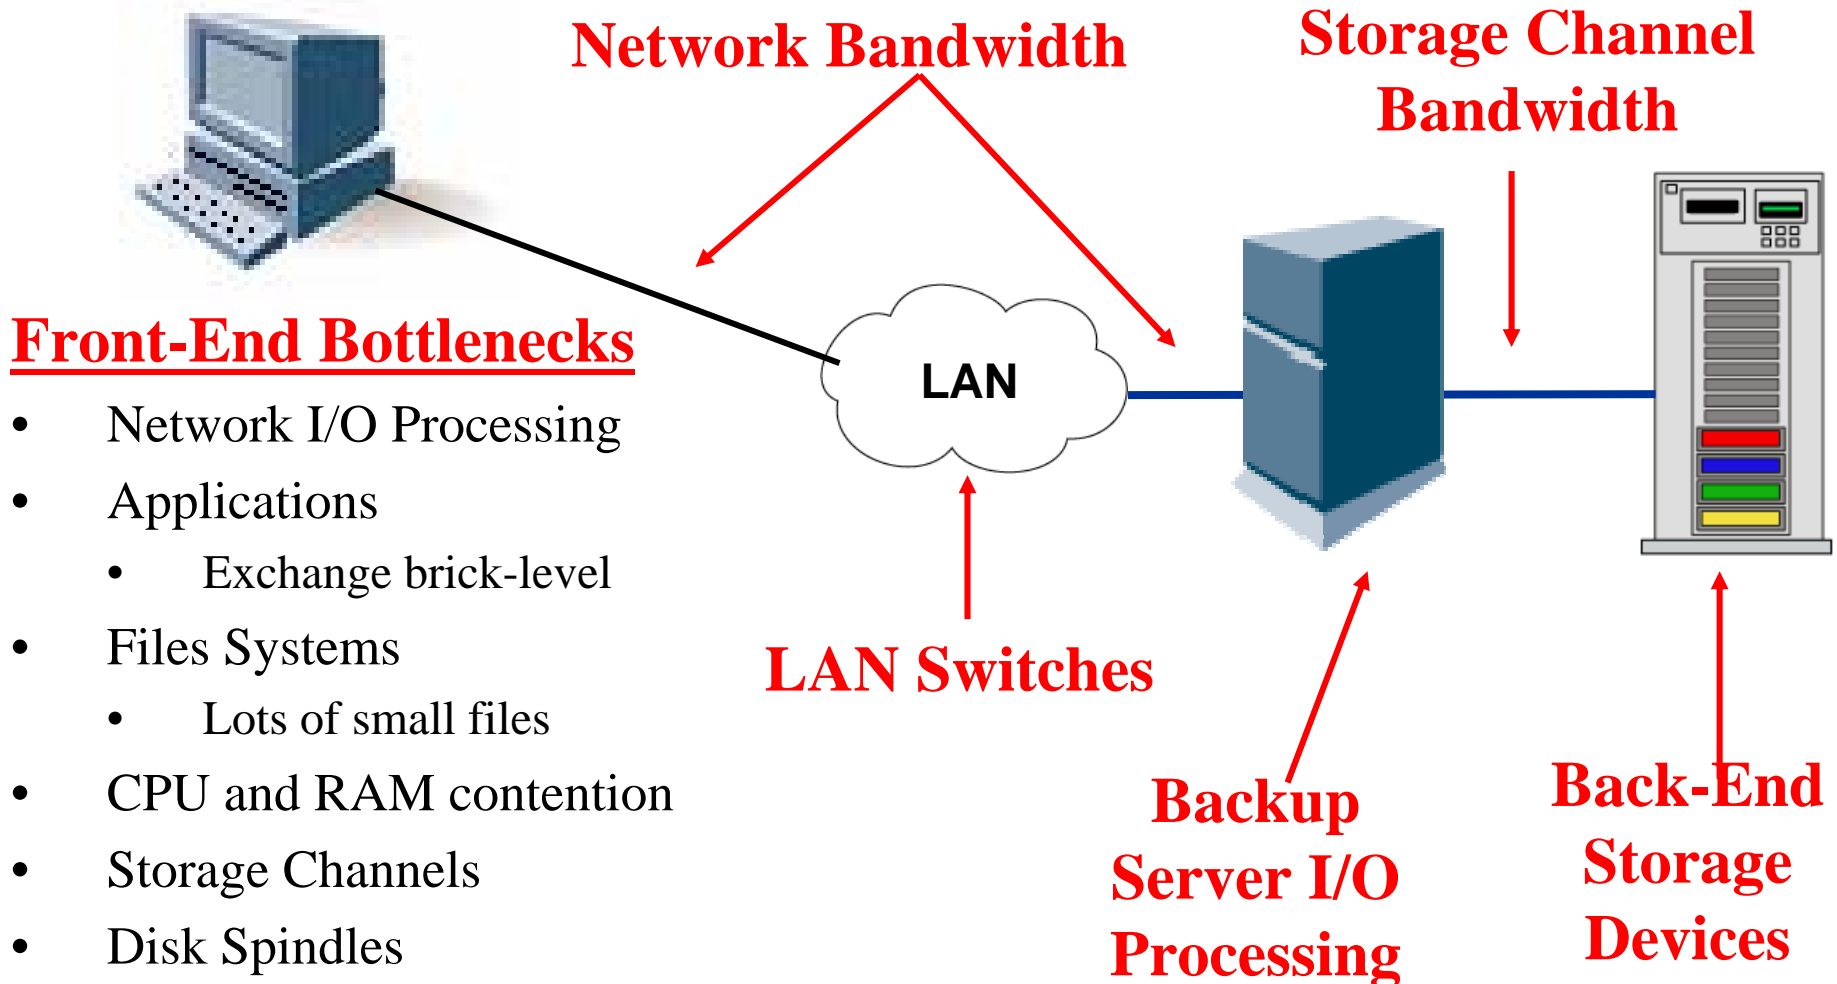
Network Bandwidth

Storage Channel Bandwidth

Front-End Bottlenecks

- Network I/O Processing
- Applications
  - Exchange brick-level
- Files Systems
  - Lots of small files
- CPU and RAM contention
- Storage Channels
- Disk Spindles

LAN

LAN Switches

Backup Server I/O Processing

Back-End Storage Devices